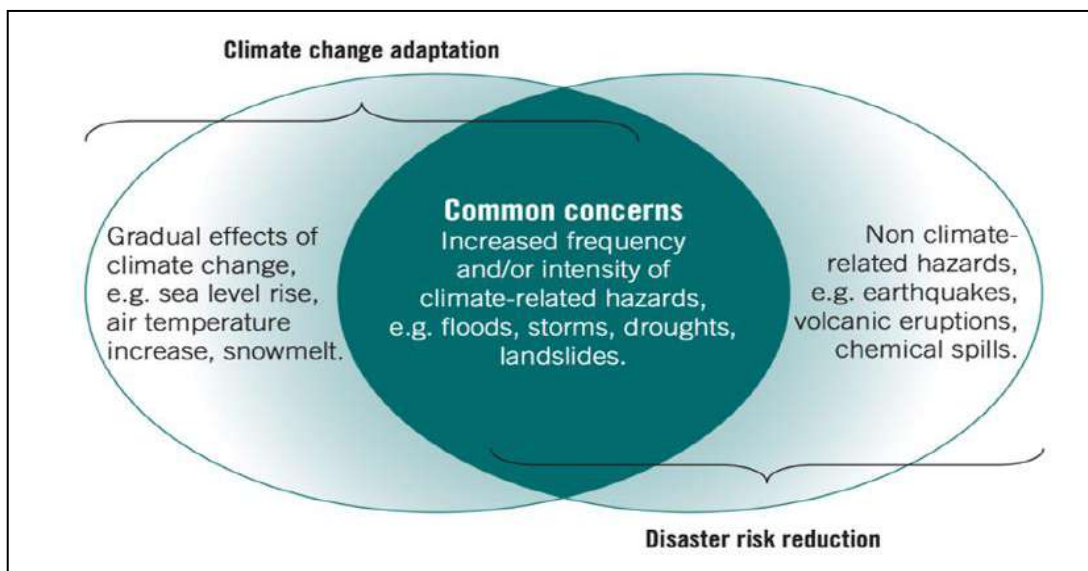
Climate change adaptation

Gradual effects of climate change, e.g. sea level rise, air temperature increase, snowmelt.

Common concerns
Increased frequency and/or intensity of climate-related hazards, e.g. floods, storms, droughts, landslides.

Non climate-related hazards, e.g. earthquakes, volcanic eruptions, chemical spills.

Disaster risk reduction